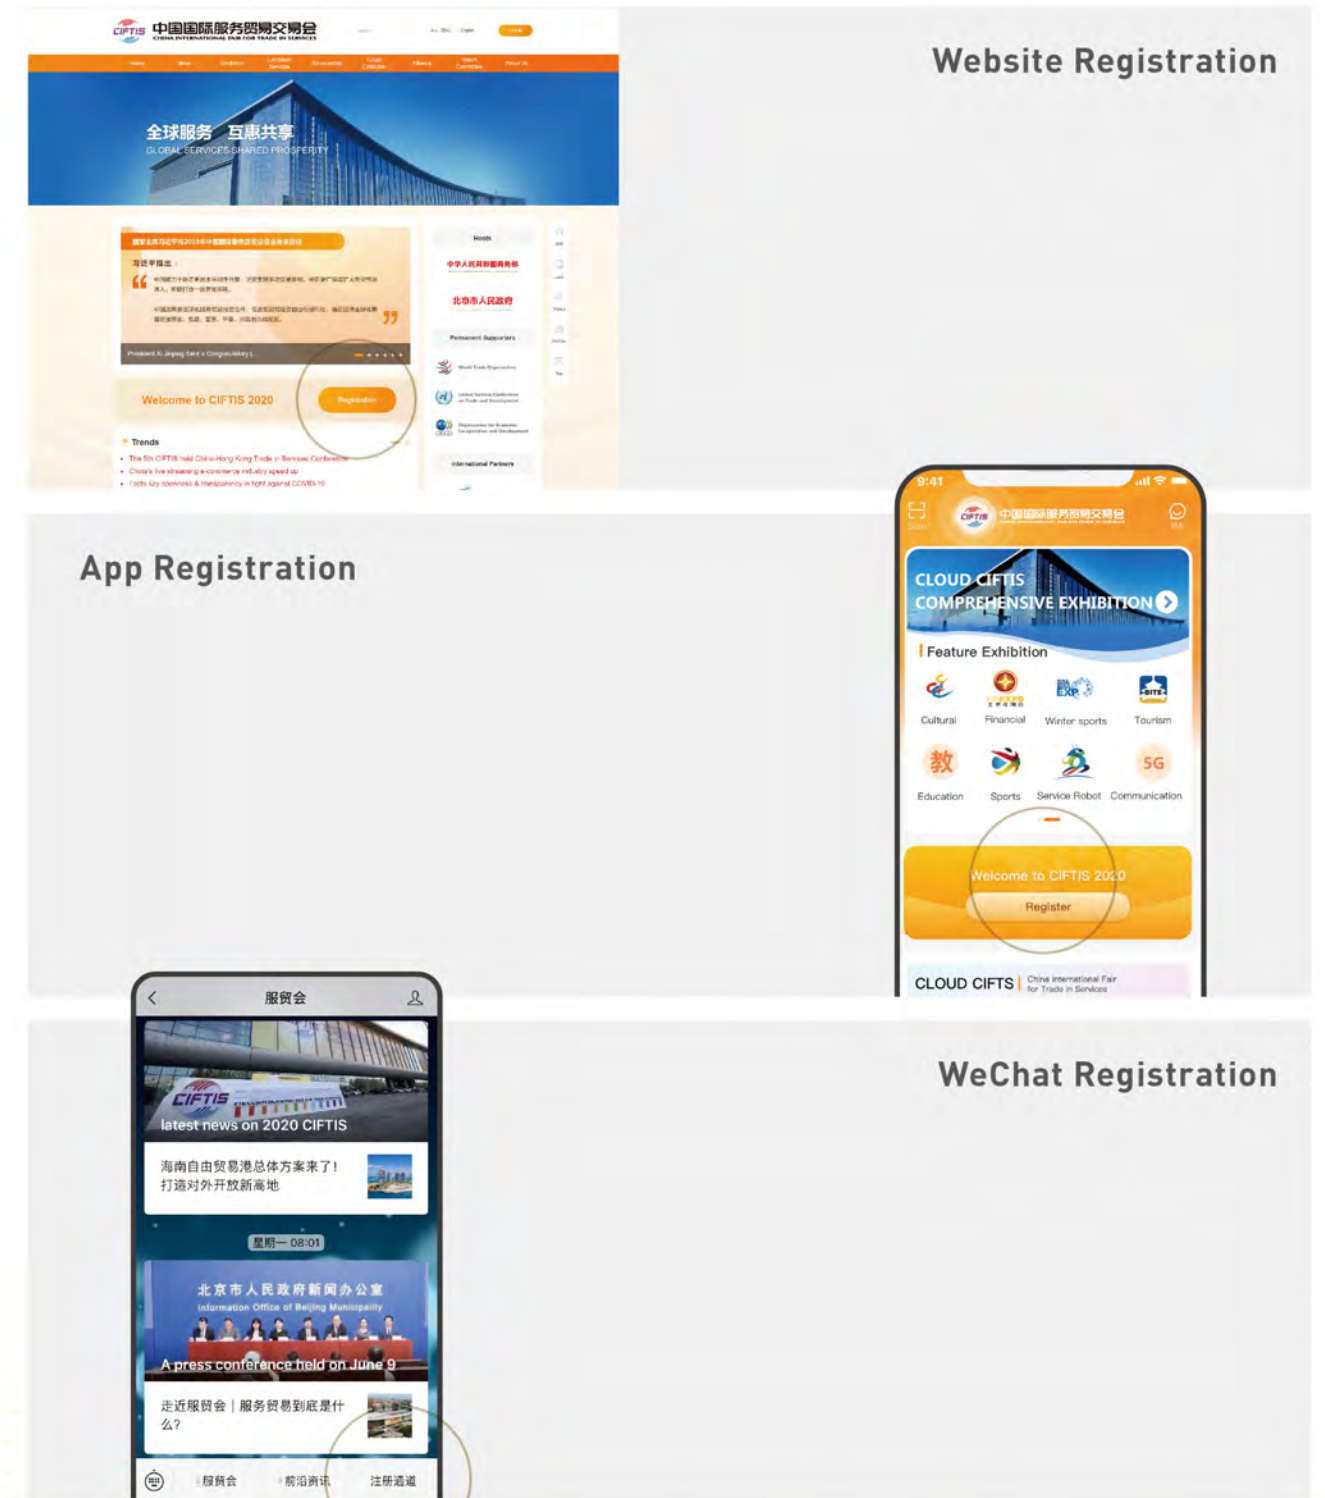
CIFTIS 中国国际服务贸易交易会
CHINA INTERNATIONAL FAIR FOR TRADE IN SERVICES

全球服务 互惠共享
GLOBAL SERVICES SHARED PROSPERITY

Hosts
中华人民共和国商务部
北京市人民政府
Permanent Supporters
World Trade Organization
United Nations Conference on Trade and Development
Organisation for Economic Co-operation and Development
International Partners

President Xi Jinping Sent a Congratulatory L...

Welcome to CIFTIS 2020
Registration

Trends
The 5th CIFTIS held China-Hong Kong Trade in Services Conference
China's live streaming e-commerce industry speed up
Facts say openness & transparency in fight against COVID-19

Website Registration

App Registration

9:41
CIFTIS 中国国际服务贸易交易会
CLOUD CIFTIS
COMPREHENSIVE EXHIBITION
Feature Exhibition
Cultural
Financial
Winter sports
Tourism
Education
Sports
Service Robot
Communication
Welcome to CIFTIS 2020
Register
CLOUD CIFTS | China International Fair for Trade in Services

WeChat Registration

服贸会
CIFTIS
latest news on 2020 CIFTIS
海南自由贸易港总体方案来了！
打造对外开放新高地
星期一 08:01
北京市人民政府新闻办公室
Information Office of Beijing Municipality
A press conference held on June 9
走近服贸会｜服务贸易到底是什么？
服贸会
前沿资讯
注册通道